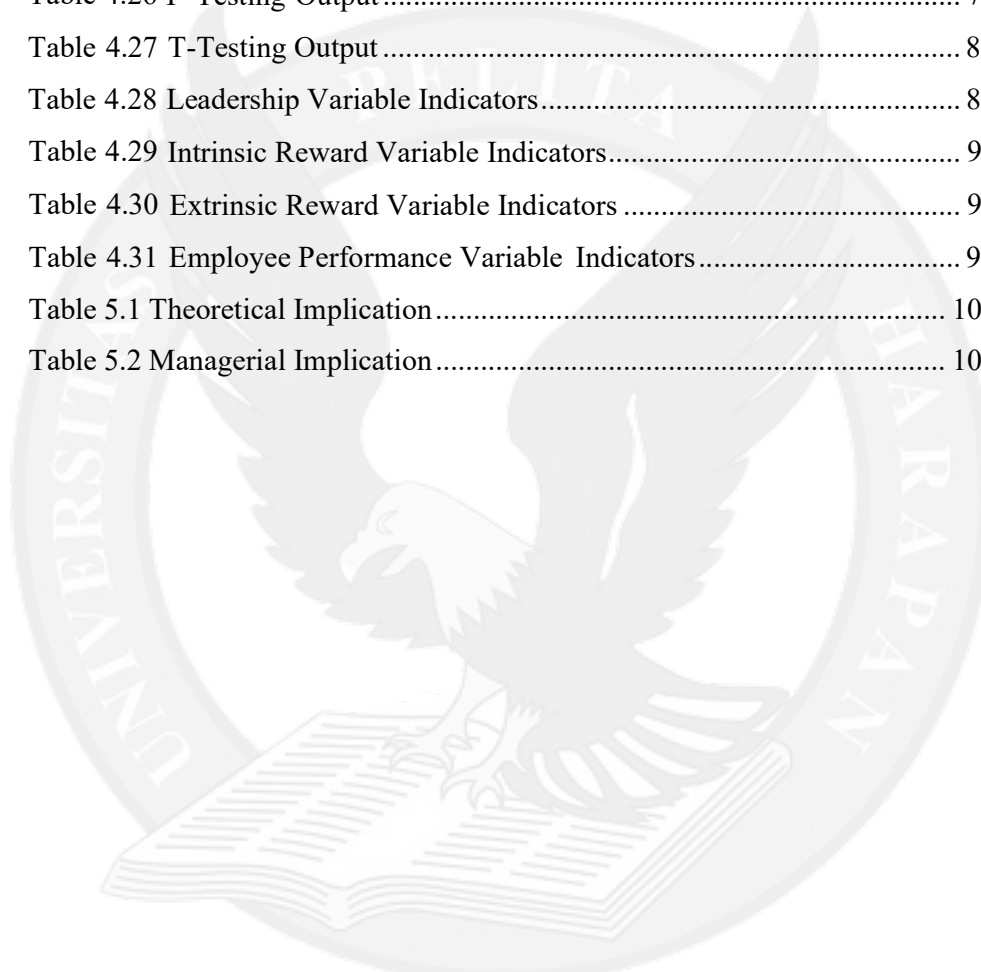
Table 4.26 F-Testing Output .......................................................................... 7

Table 4.27 T-Testing Output .......................................................................... 8

Table 4.28 Leadership Variable Indicators..................................................... 8

Table 4.29 Intrinsic Reward Variable Indicators............................................ 9

Table 4.30 Extrinsic Reward Variable Indicators .......................................... 9

Table 4.31 Employee Performance Variable Indicators.................................. 9

Table 5.1 Theoretical Implication ................................................................ 10

Table 5.2 Managerial Implication ................................................................ 10

UNIVERSITAS PELITA HARAPAN